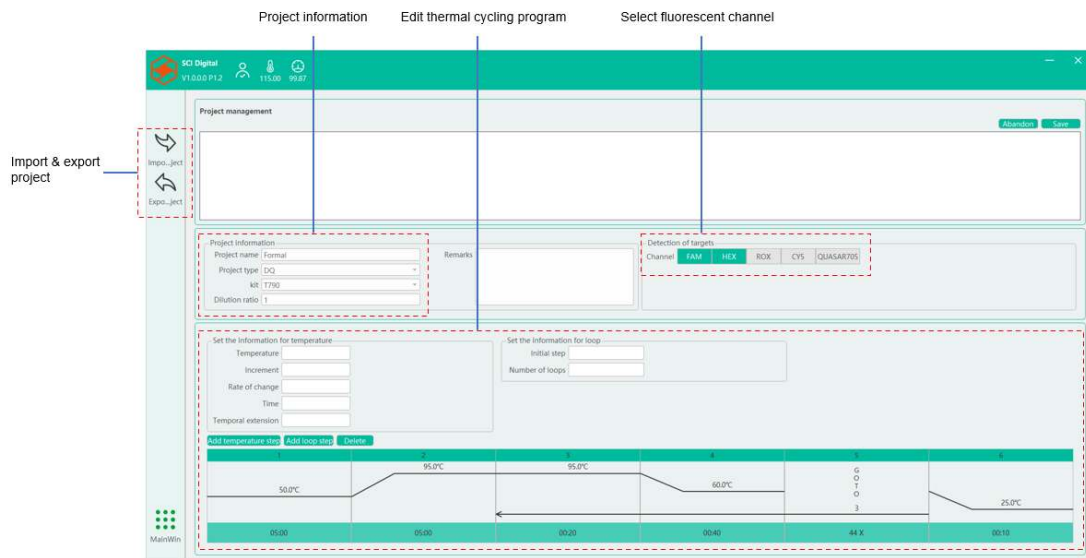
Project information
Edit thermal cycling program
Select fluorescent channel

Import & export project

SCI Digital
V1.0.0.0 P1.2
115.00
99.87

Impo...ject
Expo...ject
MainWin

Project management
Abandon
Save

Project information
Project name Formal
Project type DQ
kit T790
Dilution ratio 1
Remarks

Detection of targets
Channel FAM HEX ROX CY5 QUASAR705

Set the information for temperature
Temperature
Increment
Rate of change
Time
Temporal extension

Set the information for loop
Initial step
Number of loops

Add temperature step
Add loop step
Delete

| 1 | 2 | 3 | 4 | 5 | 6 |
|---|---|---|---|---|---|
| 50.0℃ | 95.0℃ | 95.0℃ | 60.0℃ | GOTO 3 | 25.0℃ |
| 05:00 | 05:00 | 00:20 | 00:40 | 44 X | 00:10 |